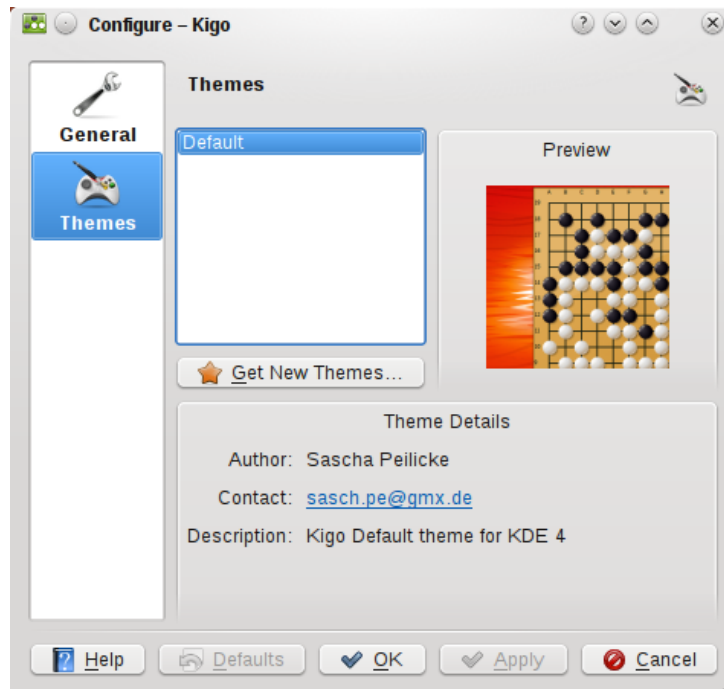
Configure – Kigo

General

Themes

Themes

Default

Preview

Get New Themes...

Theme Details

Author: Sascha Peilicke

Contact: sasch.pe@gmx.de

Description: Kigo Default theme for KDE 4

Help

Defaults

OK

Apply

Cancel